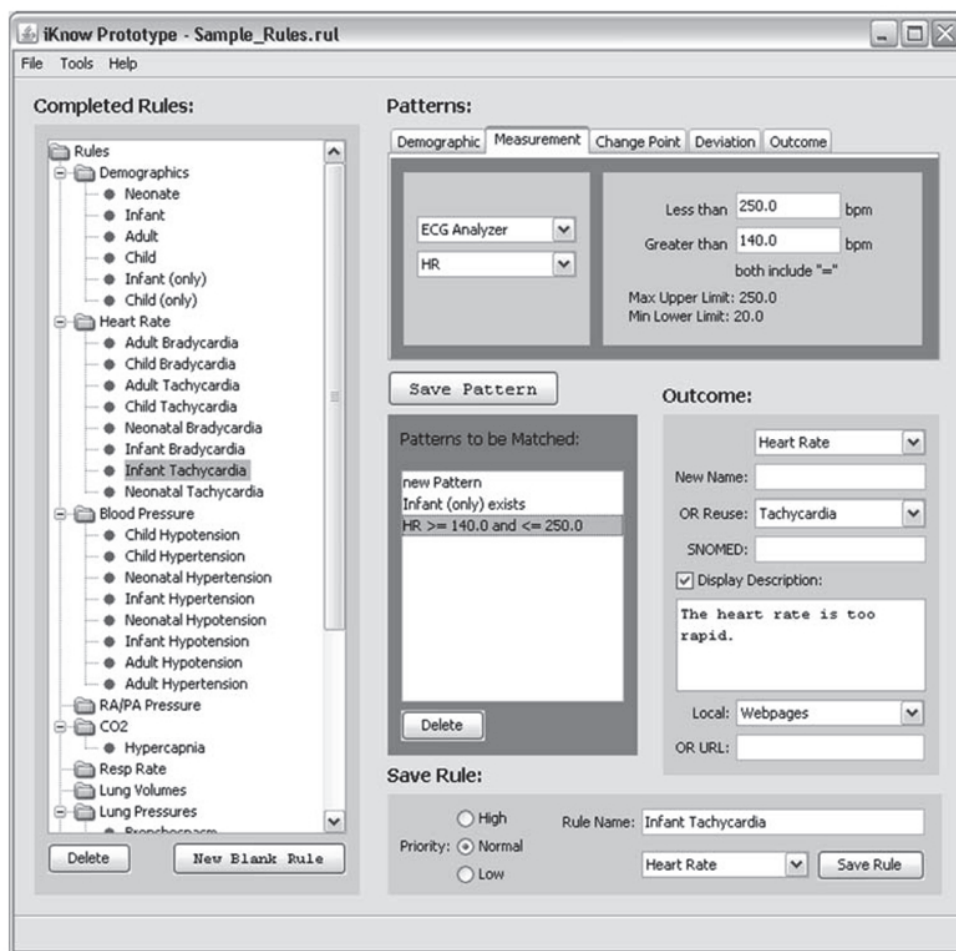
iKnow Prototype - Sample_Rules.rul

File Tools Help

Completed Rules:

Rules
Demographics
Neonate
Infant
Adult
Child
Infant (only)
Child (only)
Heart Rate
Adult Bradycardia
Child Bradycardia
Adult Tachycardia
Child Tachycardia
Neonatal Bradycardia
Infant Bradycardia
Infant Tachycardia
Neonatal Tachycardia
Blood Pressure
Child Hypotension
Child Hypertension
Neonatal Hypertension
Infant Hypertension
Neonatal Hypotension
Infant Hypotension
Adult Hypotension
Adult Hypertension
RA/PA Pressure
CO2
Hypercapnia
Resp Rate
Lung Volumes
Lung Pressures
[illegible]

Delete New Blank Rule

Patterns:

Demographic Measurement Change Point Deviation Outcome

ECG Analyzer
HR

Less than 250.0 bpm
Greater than 140.0 bpm
both include "="
Max Upper Limit: 250.0
Min Lower Limit: 20.0

Save Pattern

Patterns to be Matched:

new Pattern
Infant (only) exists
HR >= 140.0 and <= 250.0

Delete

Outcome:

Heart Rate
New Name:
OR Reuse: Tachycardia
SNOMED:
Display Description:
The heart rate is too rapid.
Local: Webpages
OR URL:

Save Rule:

High
Priority: Normal
Low
Rule Name: Infant Tachycardia
Heart Rate Save Rule